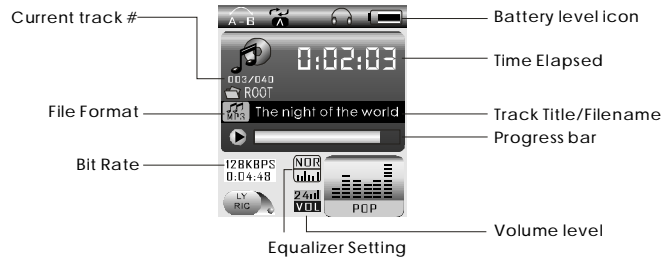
Current track #
Battery level icon
A - B
0:02:03
Time Elapsed
003/040
ROOT
File Format
MP3
The night of the world
Track Title/Filename
Progress bar
Bit Rate
128KBPS
0:04:48
NOR
LY RIC
24
VOL
POP
Volume level
Equalizer Setting